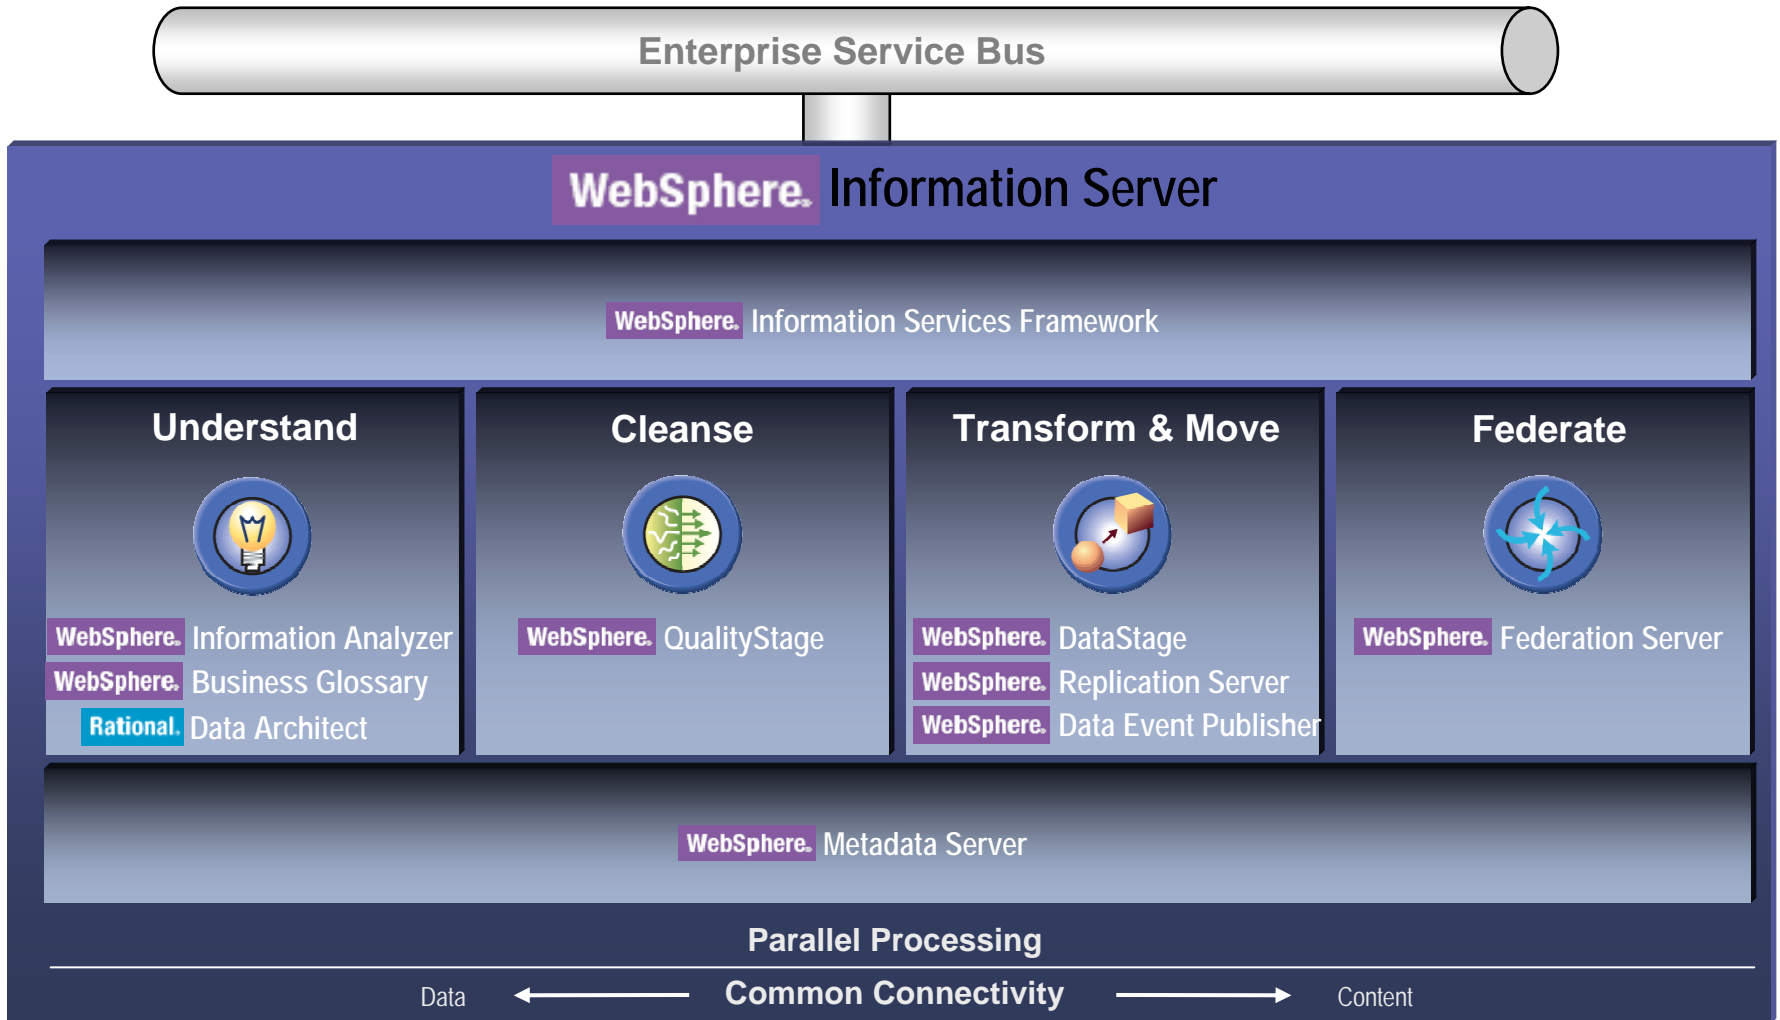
Enterprise Service Bus

WebSphere. Information Server

WebSphere. Information Services Framework

Understand

WebSphere. Information Analyzer
WebSphere. Business Glossary
Rational. Data Architect

Cleanse

WebSphere. QualityStage

Transform & Move

WebSphere. DataStage
WebSphere. Replication Server
WebSphere. Data Event Publisher

Federate

WebSphere. Federation Server

WebSphere. Metadata Server

Parallel Processing

Data Common Connectivity Content